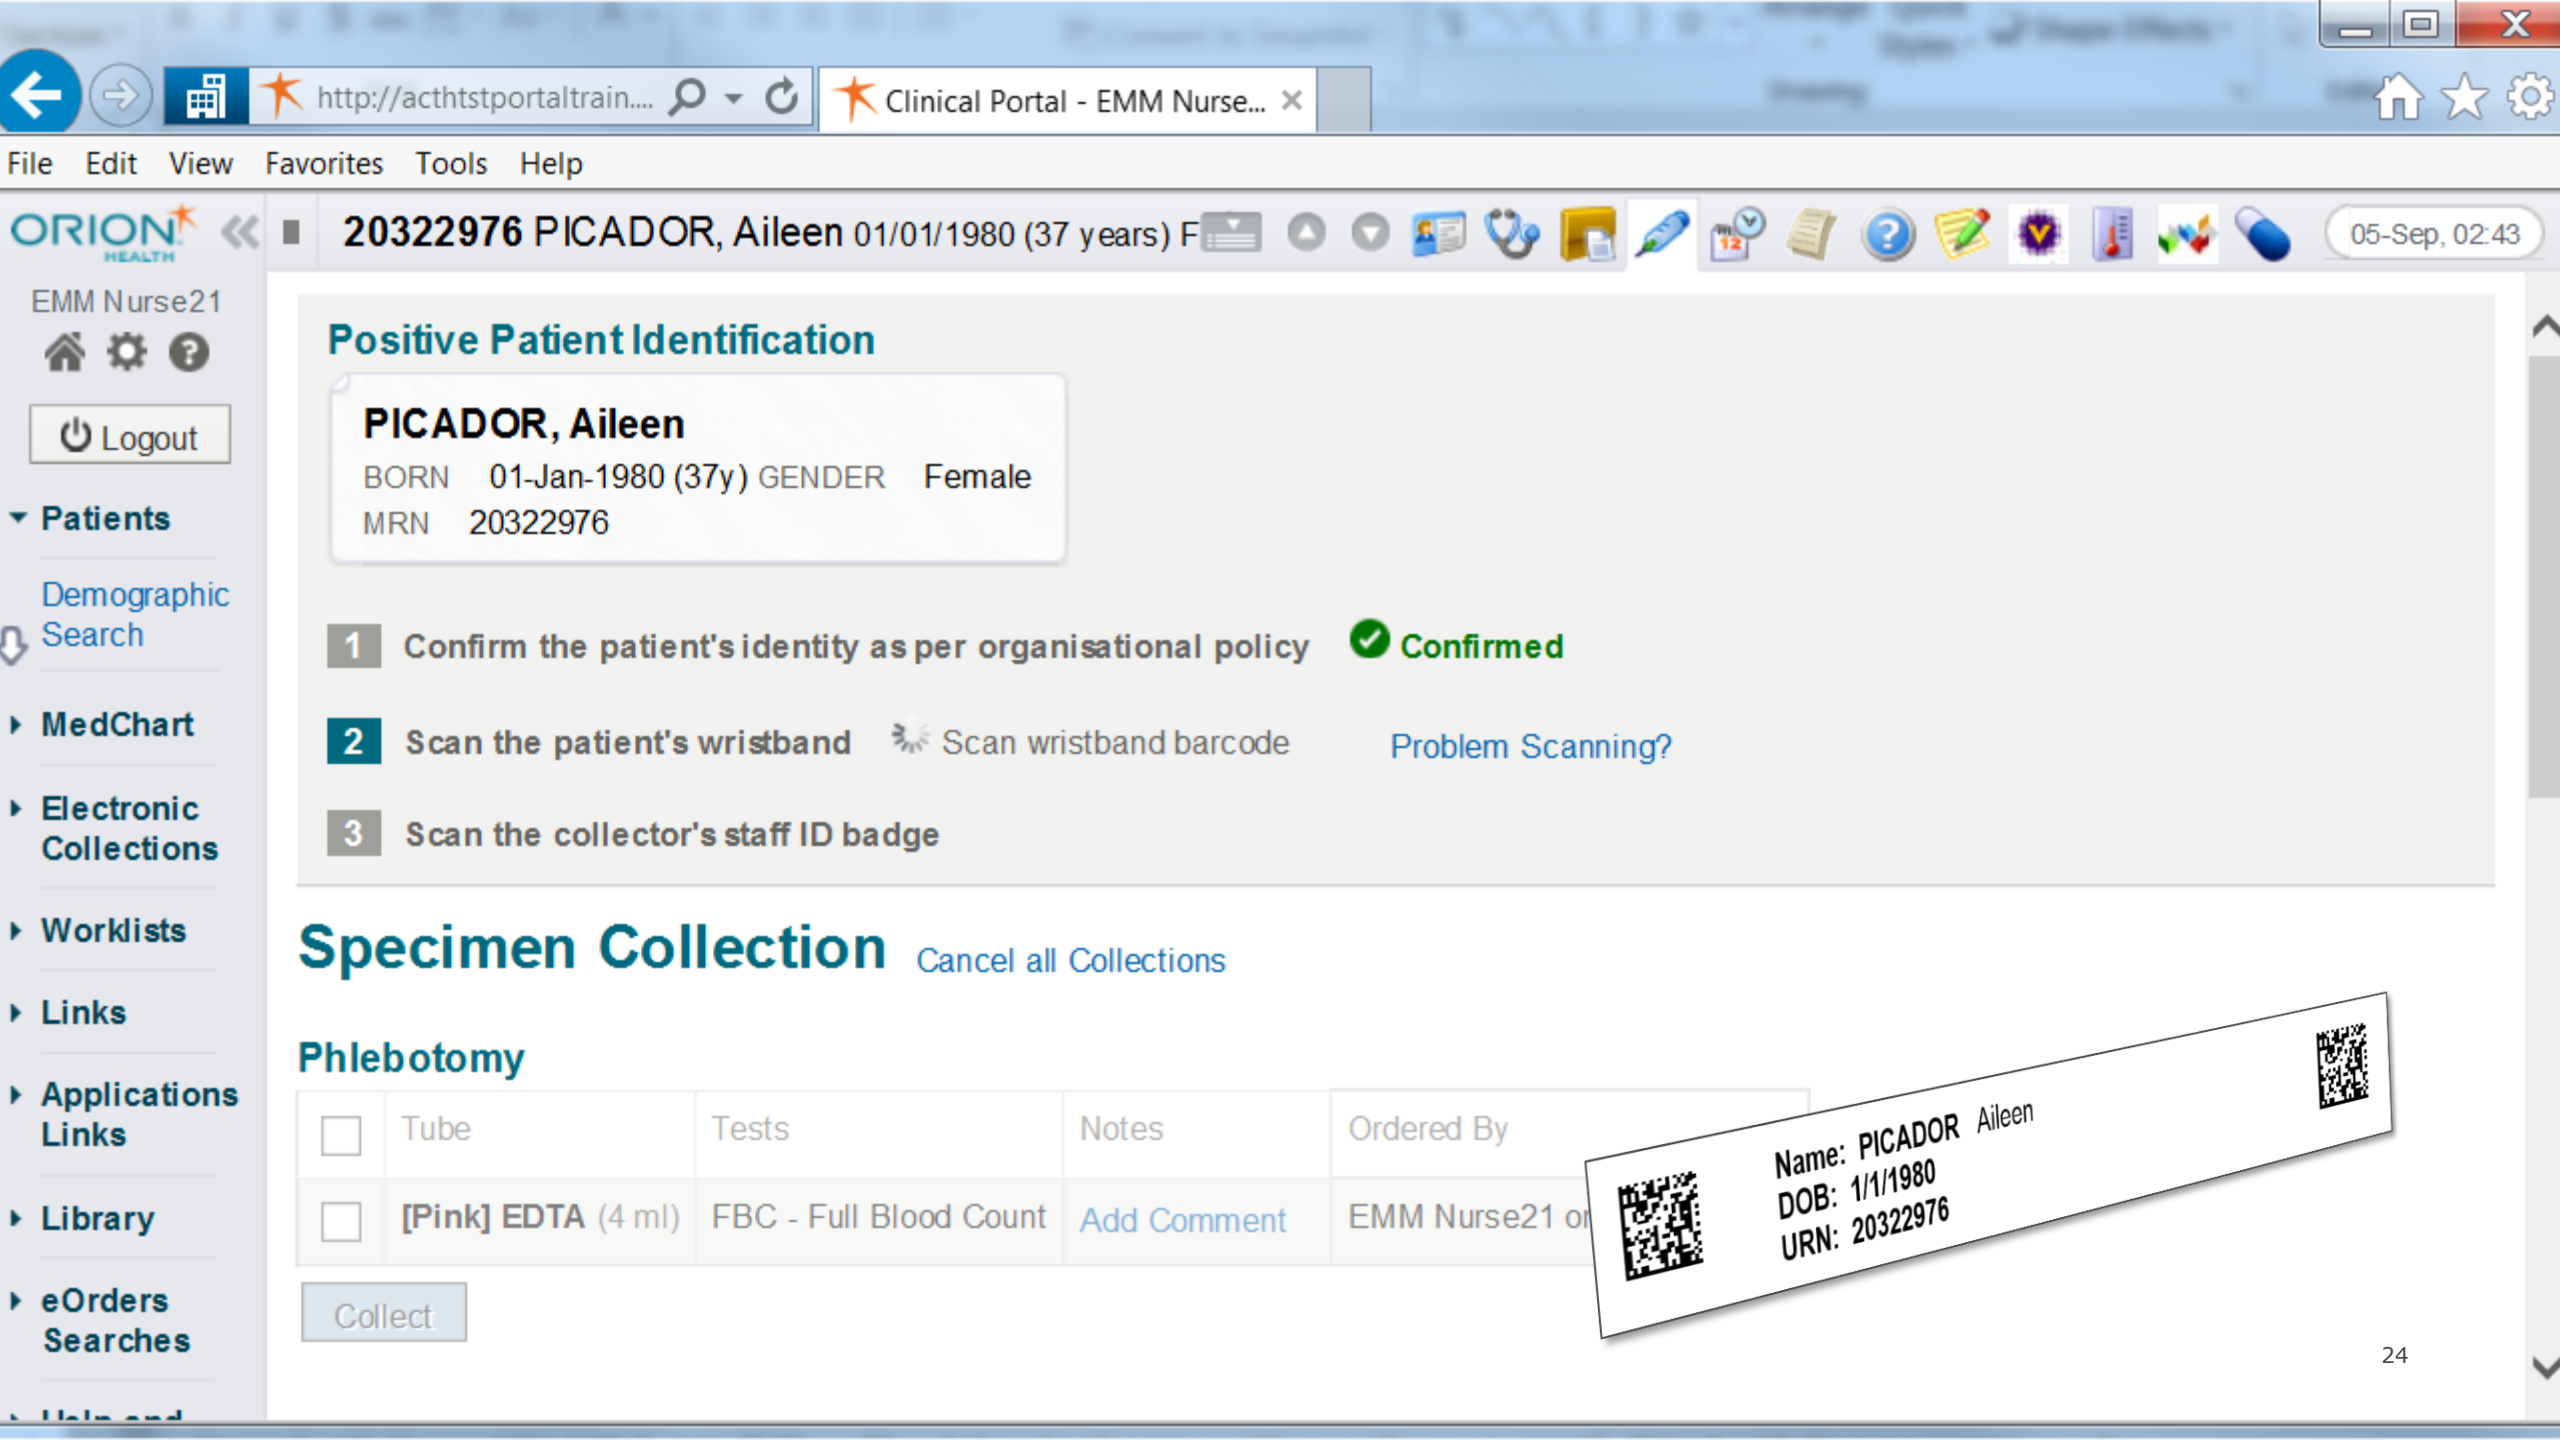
http://acthtstportaltrain...

Clinical Portal - EMM Nurse...

File Edit View Favorites Tools Help

ORION HEALTH

20322976 PICADOR, Aileen 01/01/1980 (37 years) F

05-Sep, 02:43

EMM Nurse21

Logout

Patients

Demographic Search

MedChart

Electronic Collections

Worklists

Links

Applications Links

Library

eOrders Searches

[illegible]

Positive Patient Identification

PICADOR, Aileen
BORN 01-Jan-1980 (37y) GENDER Female
MRN 20322976

1 Confirm the patient's identity as per organisational policy Confirmed

2 Scan the patient's wristband Scan wristband barcode Problem Scanning?

3 Scan the collector's staff ID badge

Specimen Collection Cancel all Collections

Phlebotomy

| | Tube | Tests | Notes | Ordered By |
|---|---|---|---|---|
| | [Pink] EDTA (4 ml) | FBC - Full Blood Count | Add Comment | EMM Nurse21 o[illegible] |

Collect

Name: PICADOR Aileen
DOB: 1/1/1980
URN: 20322976

24